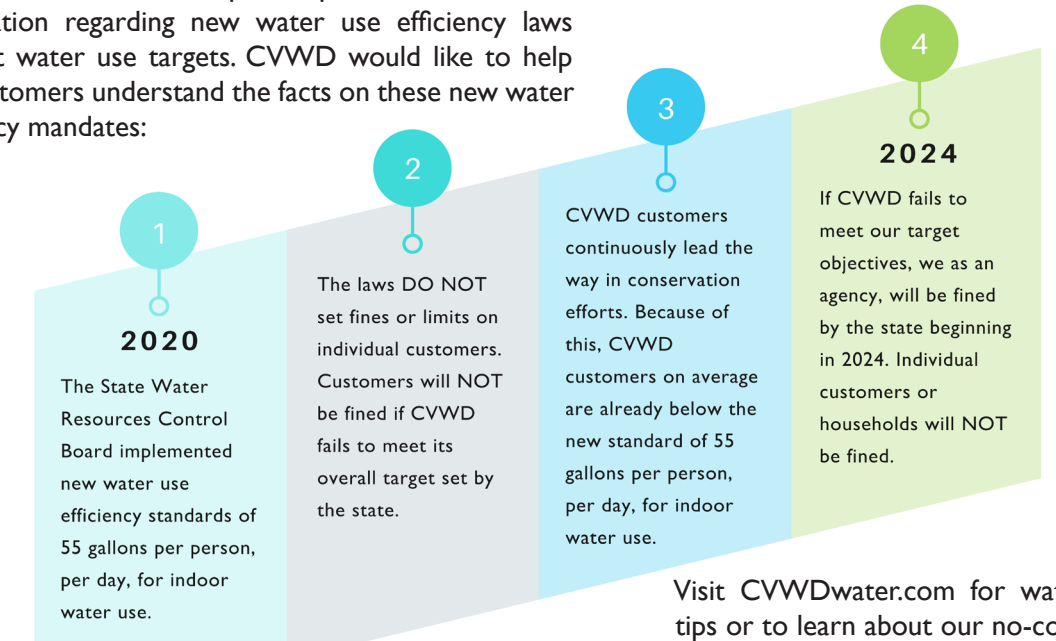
ation regarding new water use efficiency laws t water use targets. CVWD would like to help tomers understand the facts on these new water cy mandates:

1

2020

The State Water Resources Control Board implemented new water use efficiency standards of 55 gallons per person, per day, for indoor water use.

2

The laws DO NOT set fines or limits on individual customers. Customers will NOT be fined if CVWD fails to meet its overall target set by the state.

3

CVWD customers continuously lead the way in conservation efforts. Because of this, CVWD customers on average are already below the new standard of 55 gallons per person, per day, for indoor water use.

4

2024

If CVWD fails to meet our target objectives, we as an agency, will be fined by the state beginning in 2024. Individual customers or households will NOT be fined.

Visit CVWDwater.com for wat tips or to learn about our no-co